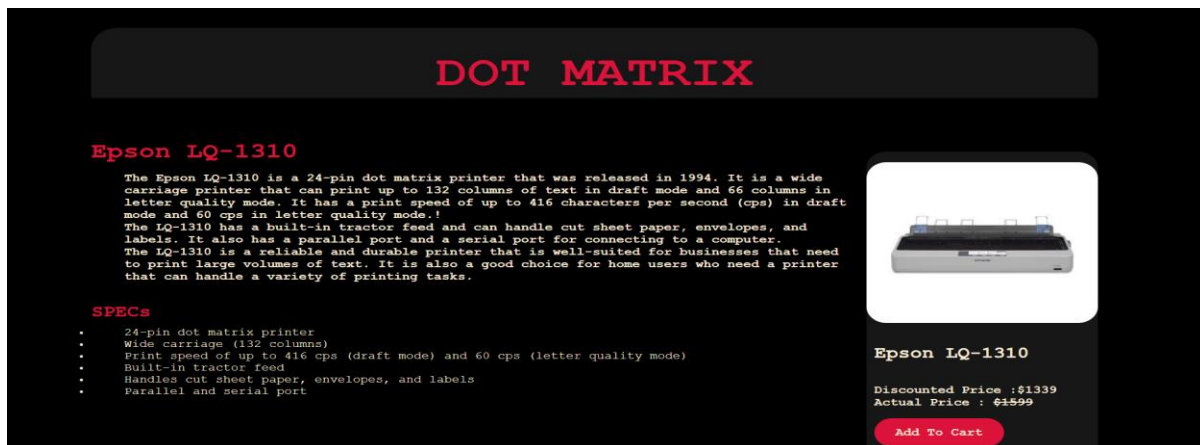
DOT MATRIX

Epson LQ-1310

The Epson LQ-1310 is a 24-pin dot matrix printer that was released in 1994. It is a wide carriage printer that can print up to 132 columns of text in draft mode and 66 columns in letter quality mode. It has a print speed of up to 416 characters per second (cps) in draft mode and 60 cps in letter quality mode.!
The LQ-1310 has a built-in tractor feed and can handle cut sheet paper, envelopes, and labels. It also has a parallel port and a serial port for connecting to a computer.
The LQ-1310 is a reliable and durable printer that is well-suited for businesses that need to print large volumes of text. It is also a good choice for home users who need a printer that can handle a variety of printing tasks.

SPECs

- 24-pin dot matrix printer
- Wide carriage (132 columns)
- Print speed of up to 416 cps (draft mode) and 60 cps (letter quality mode)
- Built-in tractor feed
- Handles cut sheet paper, envelopes, and labels
- Parallel and serial port

Epson LQ-1310

Discounted Price :$1339
Actual Price : ~~$1599~~

Add To Cart